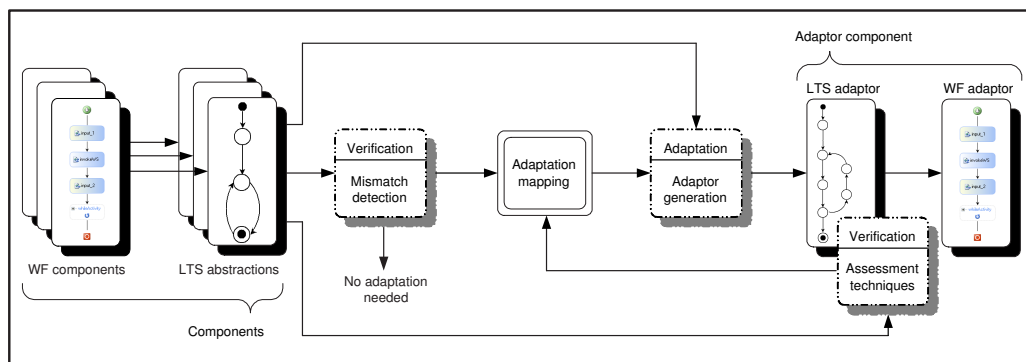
Adaptor component

LTS adaptor

WF adaptor

input_1

invokeWS

input_2

Verification

Mismatch detection

Adaptation mapping

Adaptation

Adaptor generation

input_1

invokeWS

input_2

Verification

Assessment techniques

No adaptation needed

WF components

LTS abstractions

Components